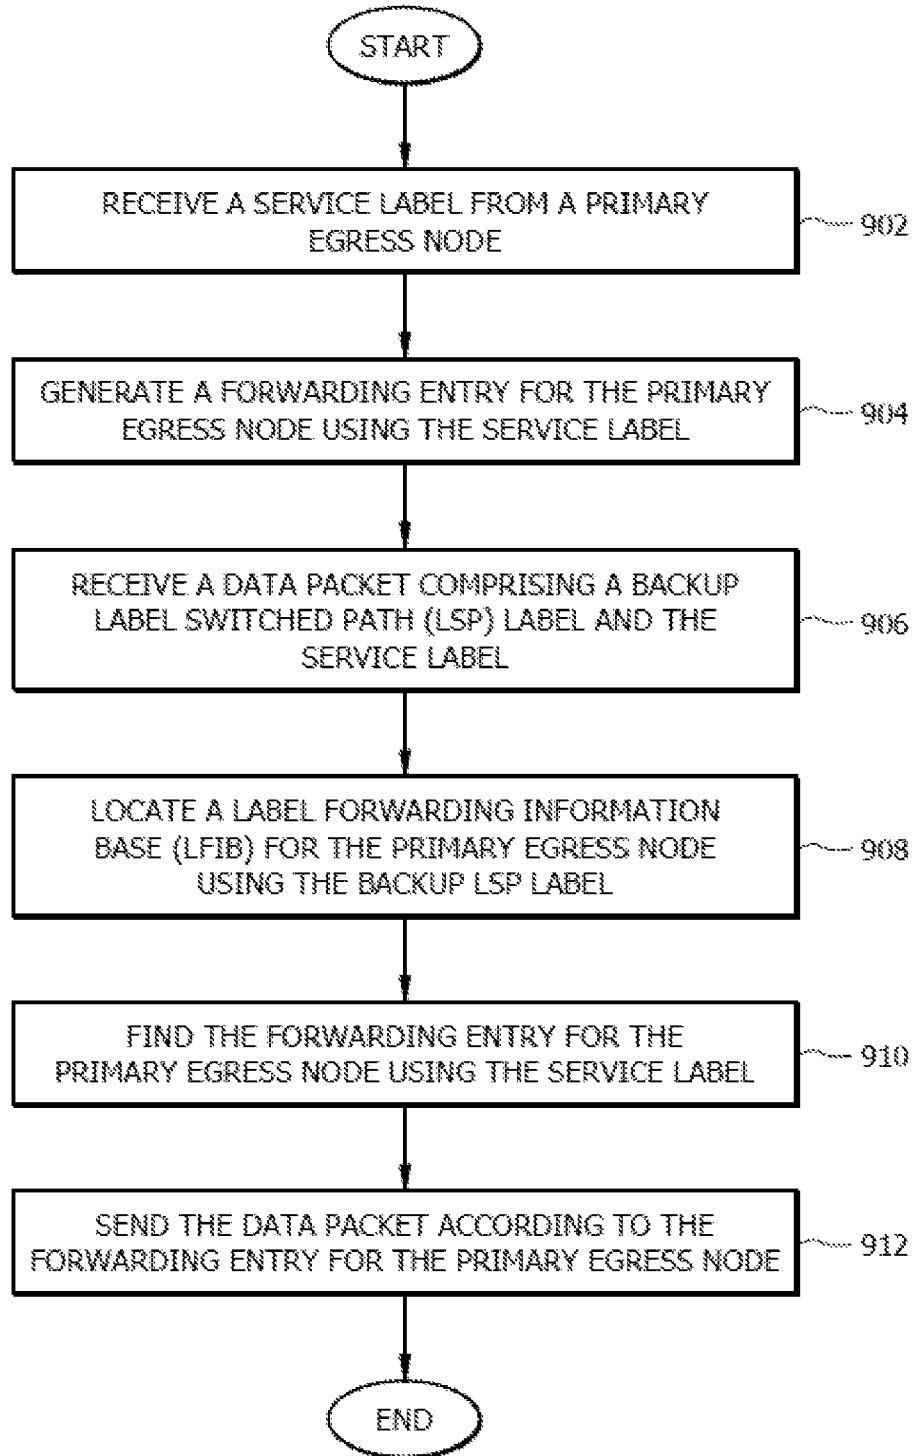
START

RECEIVE A SERVICE LABEL FROM A PRIMARY EGRESS NODE

902

GENERATE A FORWARDING ENTRY FOR THE PRIMARY EGRESS NODE USING THE SERVICE LABEL

904

RECEIVE A DATA PACKET COMPRISING A BACKUP LABEL SWITCHED PATH (LSP) LABEL AND THE SERVICE LABEL

906

LOCATE A LABEL FORWARDING INFORMATION BASE (LFIB) FOR THE PRIMARY EGRESS NODE USING THE BACKUP LSP LABEL

908

FIND THE FORWARDING ENTRY FOR THE PRIMARY EGRESS NODE USING THE SERVICE LABEL

910

SEND THE DATA PACKET ACCORDING TO THE FORWARDING ENTRY FOR THE PRIMARY EGRESS NODE

912

END